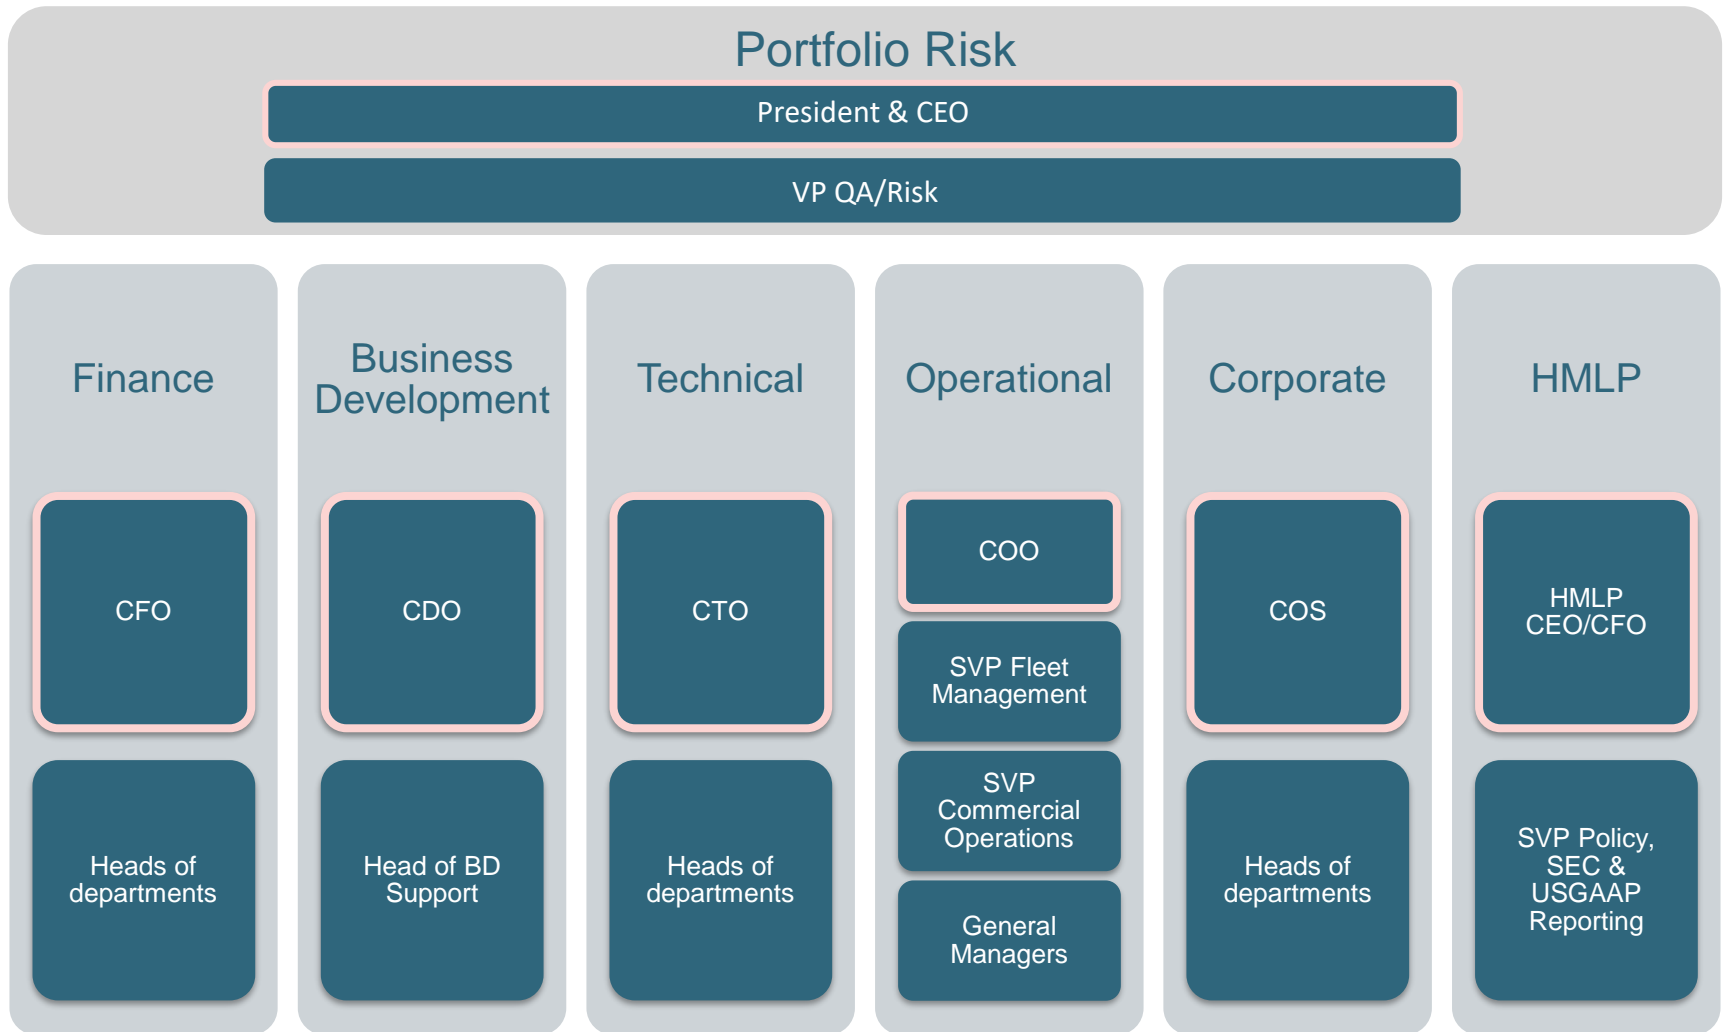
Portfolio Risk

President & CEO

VP QA/Risk

Finance

CFO

Heads of departments

Business Development

CDO

Head of BD Support

Technical

CTO

Heads of departments

Operational

COO

SVP Fleet Management

SVP Commercial Operations

General Managers

Corporate

COS

Heads of departments

HMLP

HMLP CEO/CFO

SVP Policy, SEC & USGAAP Reporting